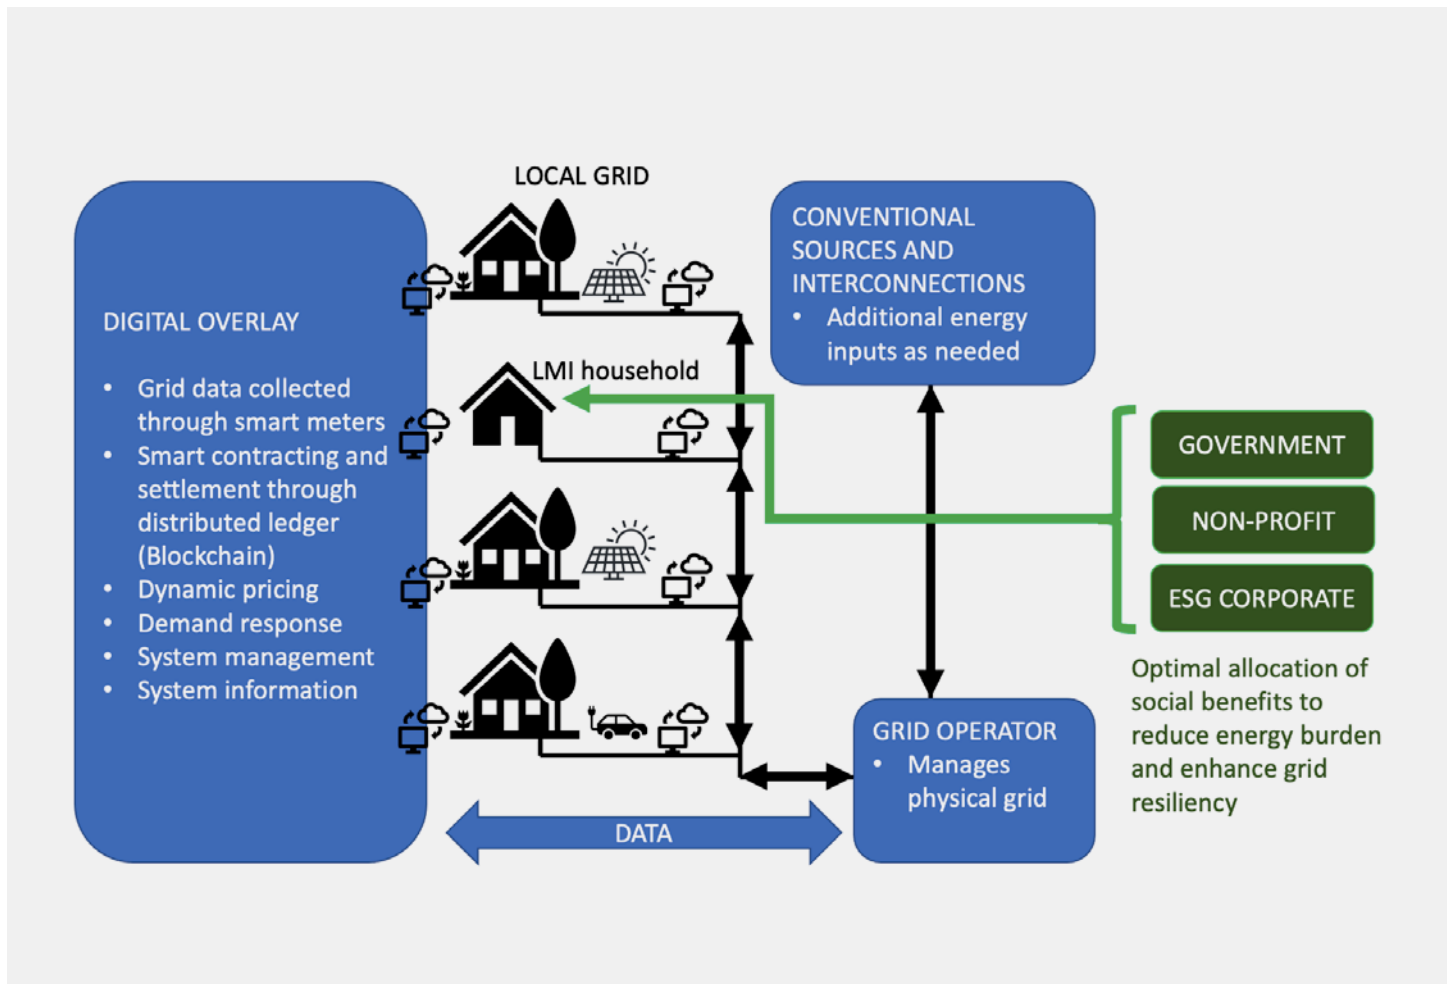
DIGITAL OVERLAY

- Grid data collected through smart meters
- Smart contracting and settlement through distributed ledger (Blockchain)
- Dynamic pricing
- Demand response
- System management
- System information

LOCAL GRID

LMI household

CONVENTIONAL SOURCES AND INTERCONNECTIONS

- Additional energy inputs as needed

GOVERNMENT

NON-PROFIT

ESG CORPORATE

Optimal allocation of social benefits to reduce energy burden and enhance grid resiliency

GRID OPERATOR

- Manages physical grid

DATA